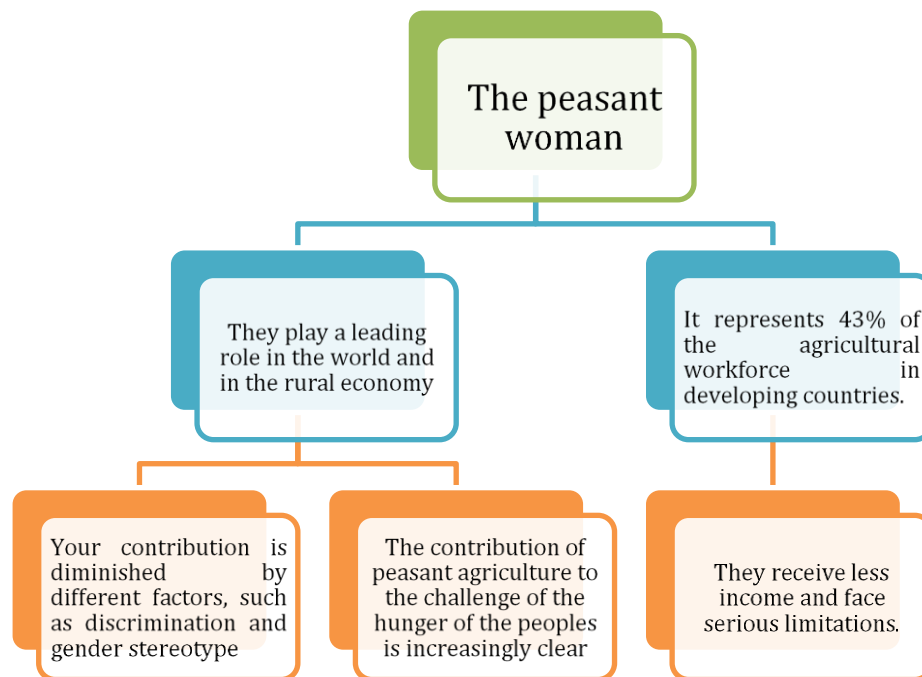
The peasant woman

They play a leading role in the world and in the rural economy

It represents 43% of the agricultural workforce in developing countries.

Your contribution is diminished by different factors, such as discrimination and gender stereotype

The contribution of peasant agriculture to the challenge of the hunger of the peoples is increasingly clear

They receive less income and face serious limitations.